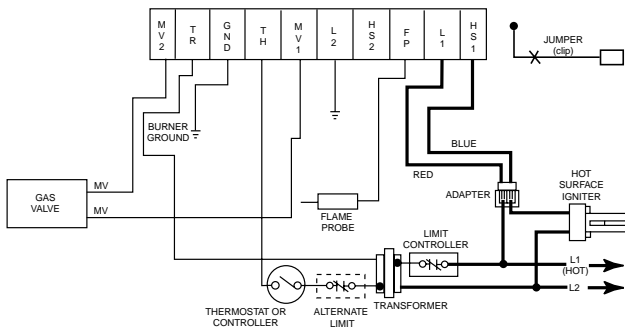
MV2
TR
GND
TH
MV1
L2
HS2
FP
L1
HS1

JUMPER
(clip)

BURNER
GROUND

BLUE

RED

ADAPTER

HOT
SURFACE
IGNITER

GAS
VALVE

MV

MV

FLAME
PROBE

LIMIT
CONTROLLER

L1
(HOT)

L2

THERMOSTAT OR
CONTROLLER

ALTERNATE
LIMIT

TRANSFORMER